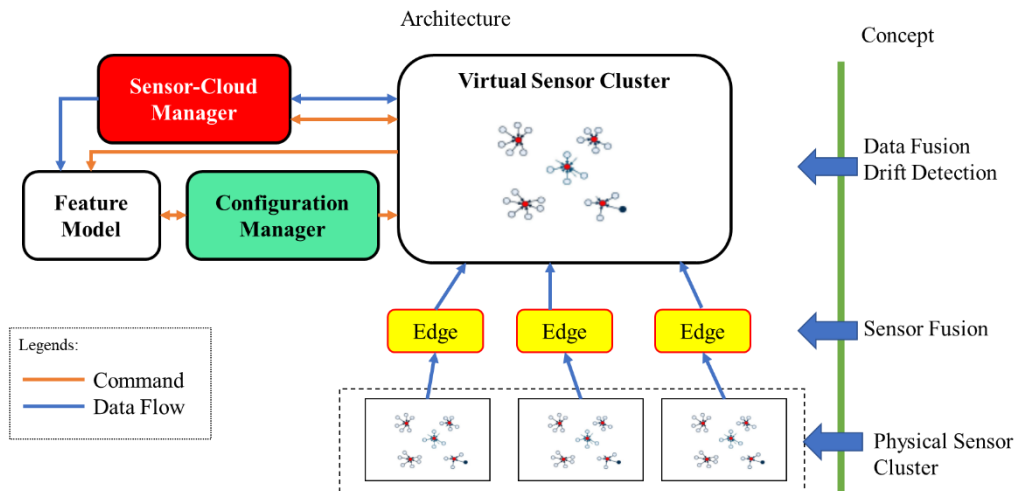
Architecture

Concept

Sensor-Cloud Manager

Virtual Sensor Cluster

Data Fusion
Drift Detection

Feature Model

Configuration Manager

Edge

Edge

Edge

Sensor Fusion

Legends:

Command

Data Flow

Physical Sensor Cluster